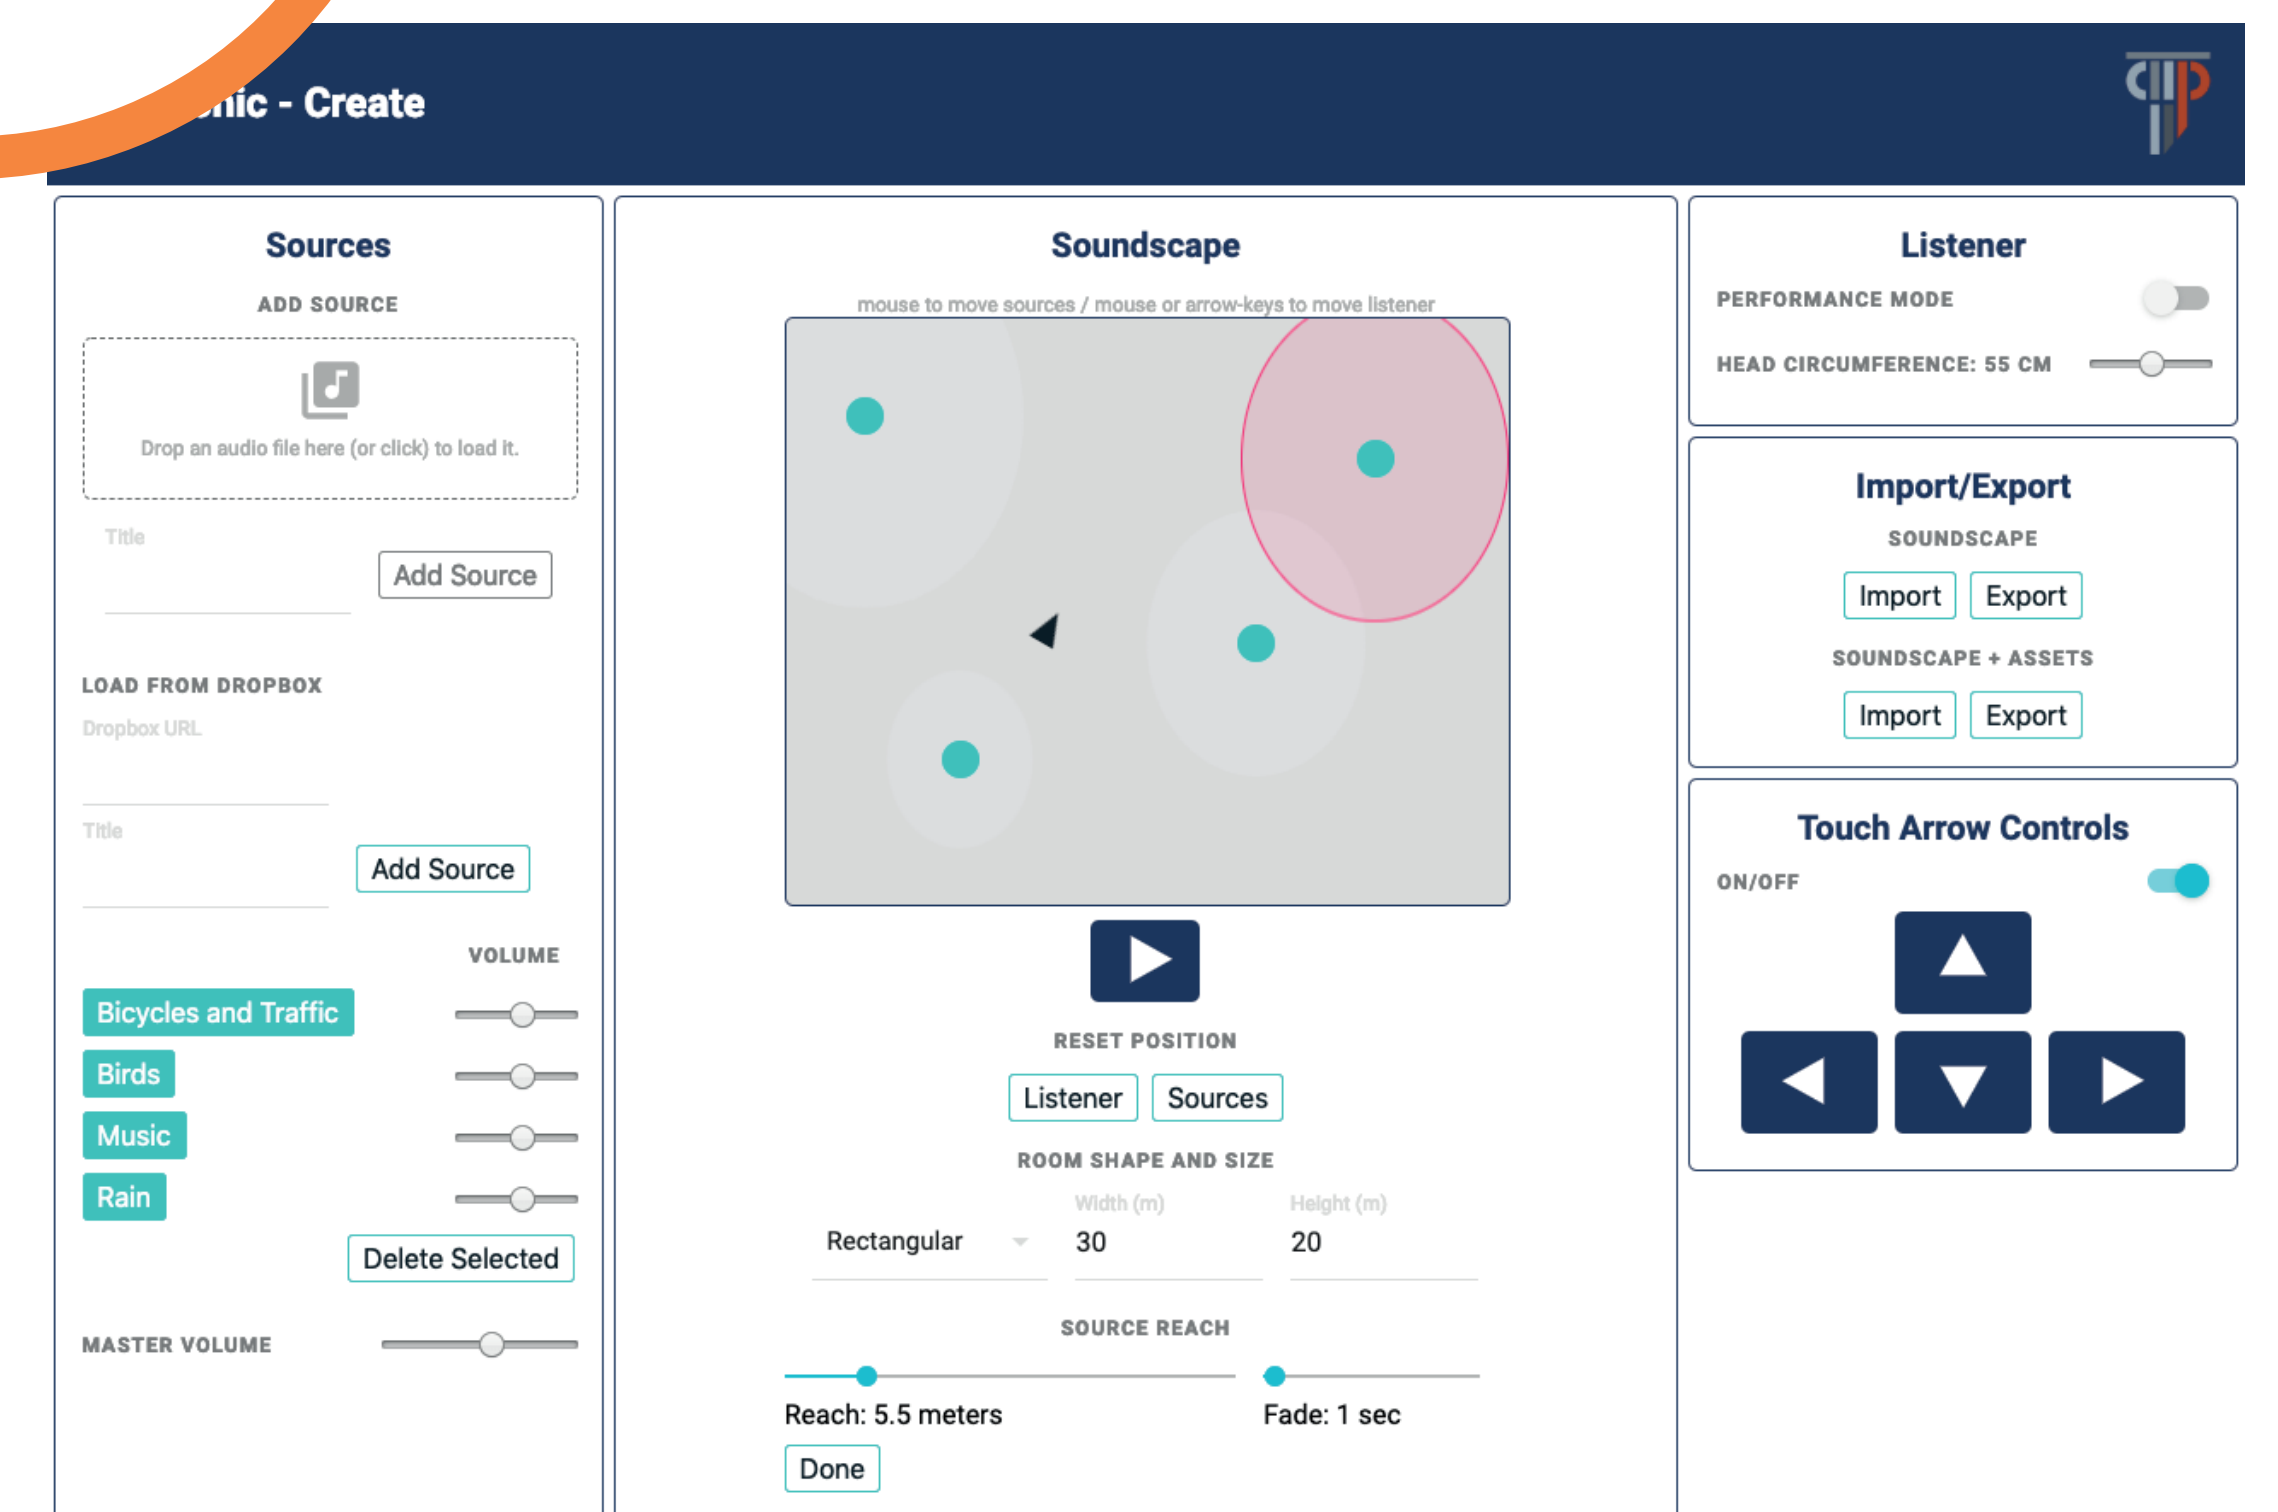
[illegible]nic - Create

Sources

ADD SOURCE

Drop an audio file here (or click) to load it.

Title

Add Source

LOAD FROM DROPBOX

Dropbox URL

Title

Add Source

VOLUME

Bicycles and Traffic

Birds

Music

Rain

Delete Selected

MASTER VOLUME

Soundscape

mouse to move sources / mouse or arrow-keys to move listener

RESET POSITION

Listener Sources

ROOM SHAPE AND SIZE

Rectangular

Width (m)
30

Height (m)
20

SOURCE REACH

Reach: 5.5 meters

Fade: 1 sec

Done

Listener

PERFORMANCE MODE

HEAD CIRCUMFERENCE: 55 CM

Import/Export

SOUNDSCAPE

Import Export

SOUNDSCAPE + ASSETS

Import Export

Touch Arrow Controls

ON/OFF